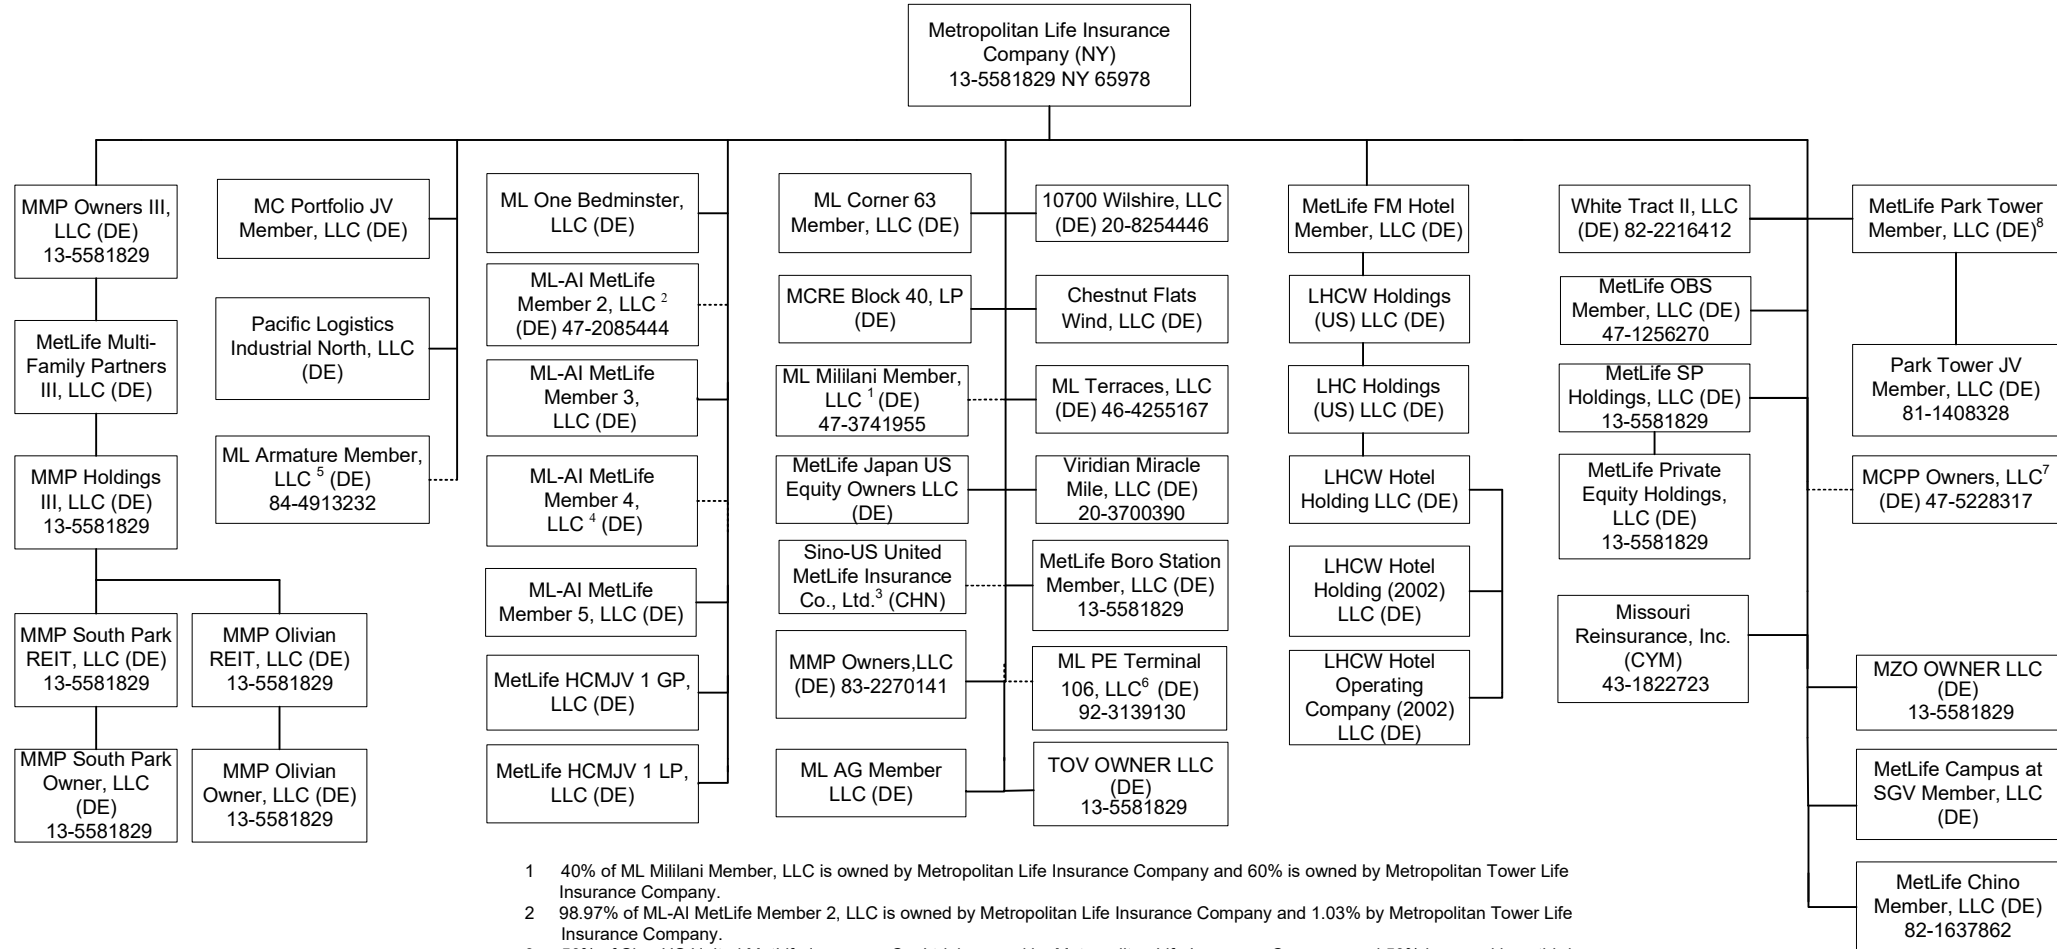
Metropolitan Life Insurance Company (NY) 13-5581829 NY 65978

MMP Owners III, LLC (DE) 13-5581829

MetLife Multi-Family Partners III, LLC (DE)

MMP Holdings III, LLC (DE) 13-5581829

MMP South Park REIT, LLC (DE) 13-5581829

MMP Olivian REIT, LLC (DE) 13-5581829

MMP South Park Owner, LLC (DE) 13-5581829

MMP Olivian Owner, LLC (DE) 13-5581829

MC Portfolio JV Member, LLC (DE)

Pacific Logistics Industrial North, LLC (DE)

ML Armature Member, LLC $^5$ (DE) 84-4913232

ML One Bedminster, LLC (DE)

ML-AI MetLife Member 2, LLC $^2$ (DE) 47-2085444

ML-AI MetLife Member 3, LLC (DE)

ML-AI MetLife Member 4, LLC $^4$ (DE)

ML-AI MetLife Member 5, LLC (DE)

MetLife HCMJV 1 GP, LLC (DE)

MetLife HCMJV 1 LP, LLC (DE)

ML Corner 63 Member, LLC (DE)

MCRE Block 40, LP (DE)

ML Mililani Member, LLC $^1$ (DE) 47-3741955

MetLife Japan US Equity Owners LLC (DE)

Sino-US United MetLife Insurance Co., Ltd.$^3$ (CHN)

MMP Owners,LLC (DE) 83-2270141

ML AG Member LLC (DE)

10700 Wilshire, LLC (DE) 20-8254446

Chestnut Flats Wind, LLC (DE)

ML Terraces, LLC (DE) 46-4255167

Viridian Miracle Mile, LLC (DE) 20-3700390

MetLife Boro Station Member, LLC (DE) 13-5581829

ML PE Terminal 106, LLC$^6$ (DE) 92-3139130

TOV OWNER LLC (DE) 13-5581829

MetLife FM Hotel Member, LLC (DE)

LHCW Holdings (US) LLC (DE)

LHC Holdings (US) LLC (DE)

LHCW Hotel Holding LLC (DE)

LHCW Hotel Holding (2002) LLC (DE)

LHCW Hotel Operating Company (2002) LLC (DE)

White Tract II, LLC (DE) 82-2216412

MetLife OBS Member, LLC (DE) 47-1256270

MetLife SP Holdings, LLC (DE) 13-5581829

MetLife Private Equity Holdings, LLC (DE) 13-5581829

Missouri Reinsurance, Inc. (CYM) 43-1822723

MetLife Park Tower Member, LLC (DE)$^8$

Park Tower JV Member, LLC (DE) 81-1408328

MCPP Owners, LLC$^7$ (DE) 47-5228317

MZO OWNER LLC (DE) 13-5581829

MetLife Campus at SGV Member, LLC (DE)

MetLife Chino Member, LLC (DE) 82-1637862

1 40% of ML Mililani Member, LLC is owned by Metropolitan Life Insurance Company and 60% is owned by Metropolitan Tower Life Insurance Company.
2 98.97% of ML-AI MetLife Member 2, LLC is owned by Metropolitan Life Insurance Company and 1.03% by Metropolitan Tower Life Insurance Company.
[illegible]